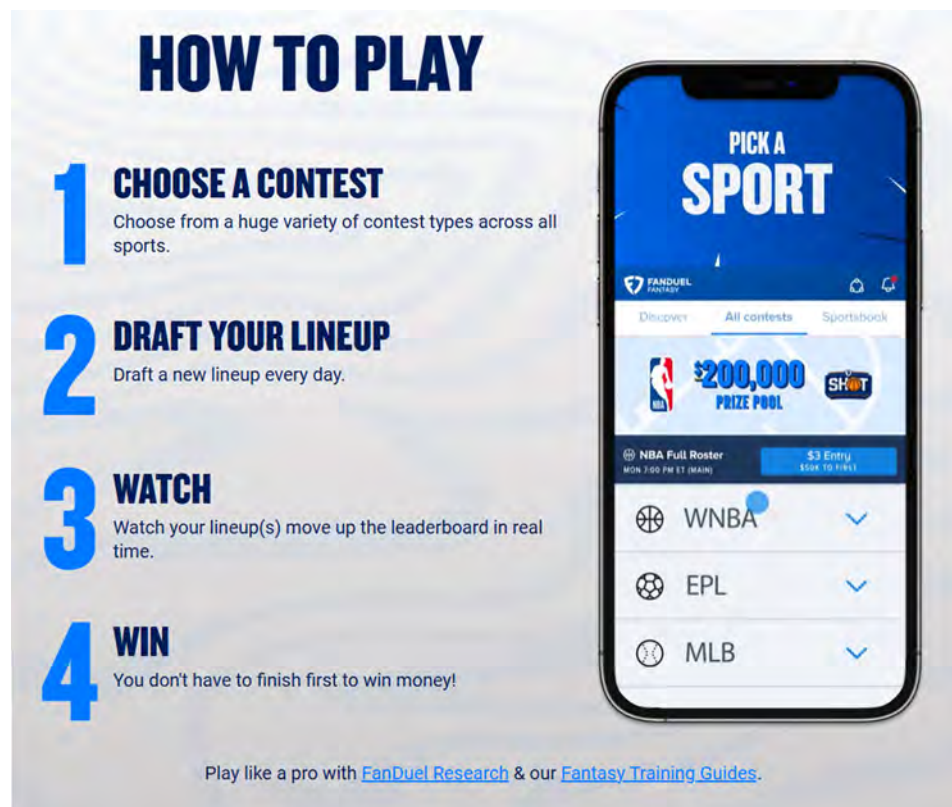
HOW TO PLAY

1 CHOOSE A CONTEST
Choose from a huge variety of contest types across all sports.

2 DRAFT YOUR LINEUP
Draft a new lineup every day.

3 WATCH
Watch your lineup(s) move up the leaderboard in real time.

4 WIN
You don't have to finish first to win money!

PICK A SPORT

FANDUEL FANTASY

Discover | All contests | Sportsbook

NBA $200,000 PRIZE POOL SHOT

NBA Full Roster
MON 7:00 PM ET (MAIN)

$3 Entry
$50K TO FIRST

WNBA

EPL

MLB

Play like a pro with FanDuel Research & our Fantasy Training Guides.